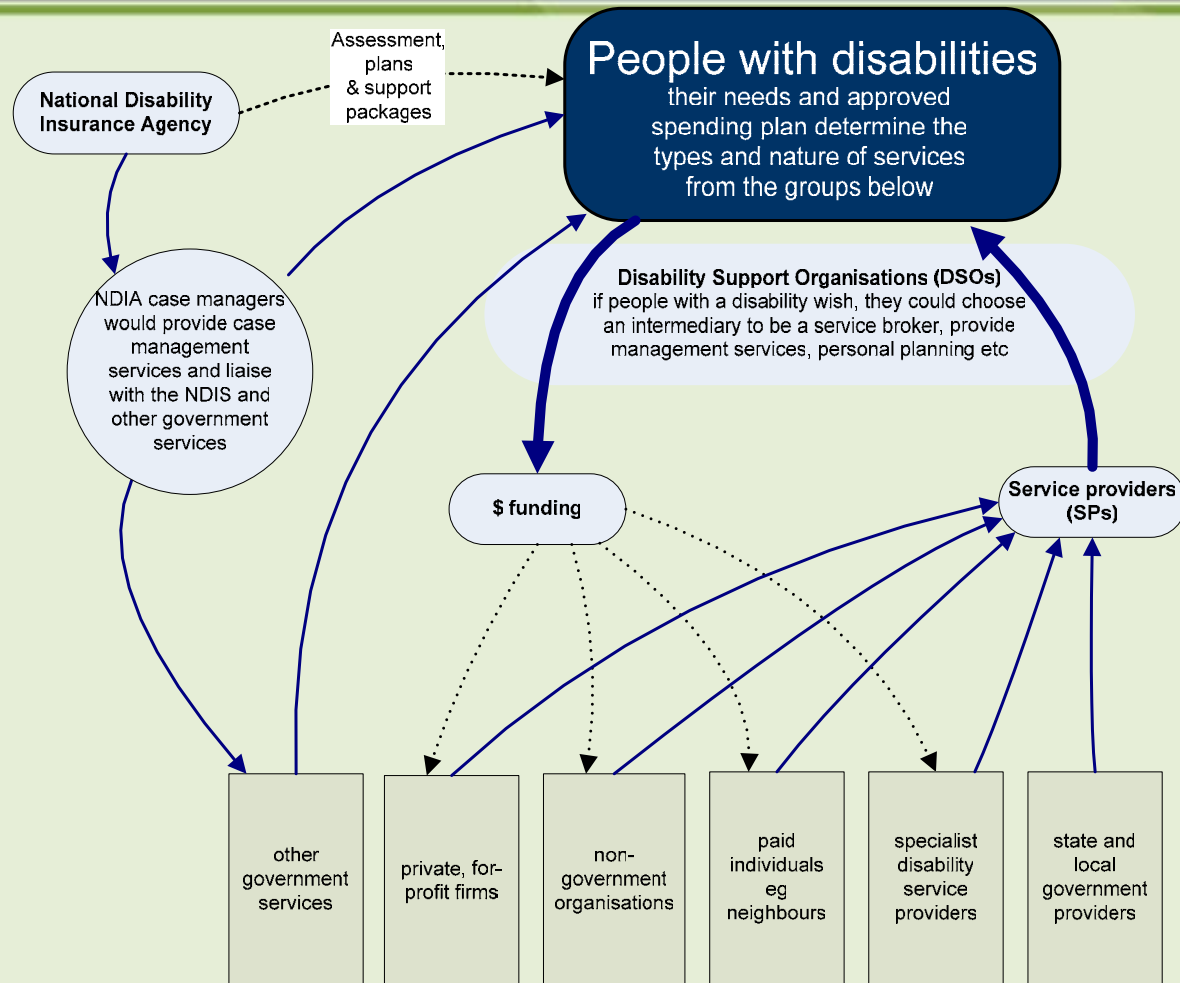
People with disabilities
their needs and approved spending plan determine the types and nature of services from the groups below

National Disability Insurance Agency

Assessment, plans & support packages

NDIA case managers would provide case management services and liaise with the NDIS and other government services

Disability Support Organisations (DSOs)
if people with a disability wish, they could choose an intermediary to be a service broker, provide management services, personal planning etc

$ funding

Service providers (SPs)

other government services

private, for-profit firms

non-government organisations

paid individuals eg neighbours

specialist disability service providers

state and local government providers